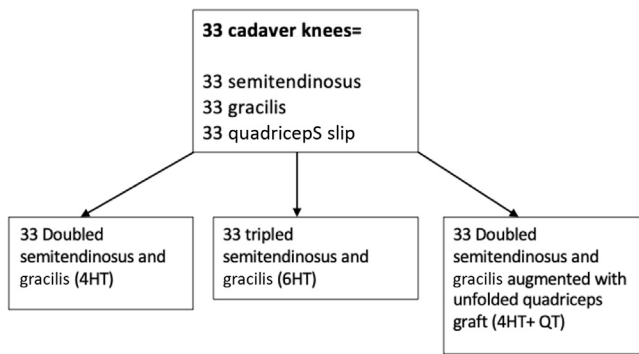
**33 cadaver knees=**

33 semitendinosus
33 gracilis
33 quadricepS slip

33 Doubled semitendinosus and gracilis (4HT)

33 tripled semitendinosus and gracilis (6HT)

33 Doubled semitendinosus and gracilis augmented with unfolded quadriceps graft (4HT+ QT)